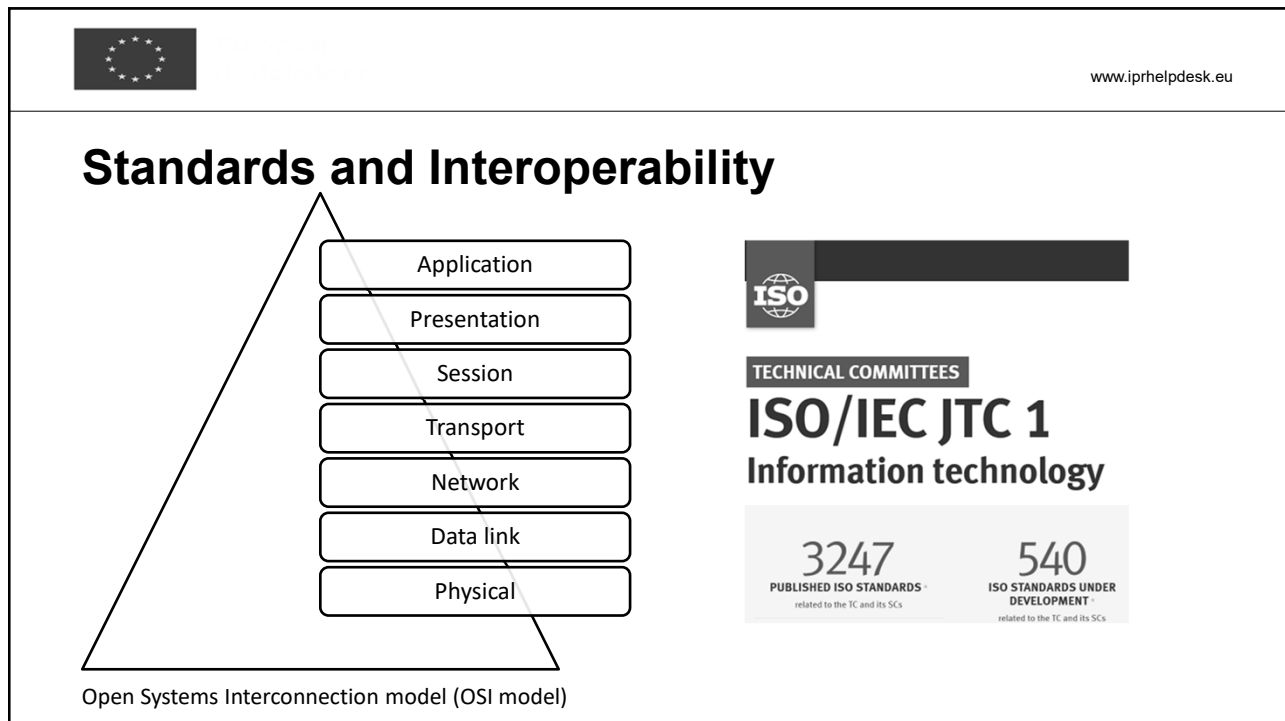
www.iprhelpdesk.eu

Standards and Interoperability

Application
Presentation
Session
Transport
Network
Data link
Physical

Open Systems Interconnection model (OSI model)

ISO

TECHNICAL COMMITTEES
ISO/IEC JTC 1
Information technology

3247
PUBLISHED ISO STANDARDS
related to the TC and its SCs

540
ISO STANDARDS UNDER DEVELOPMENT
related to the TC and its SCs